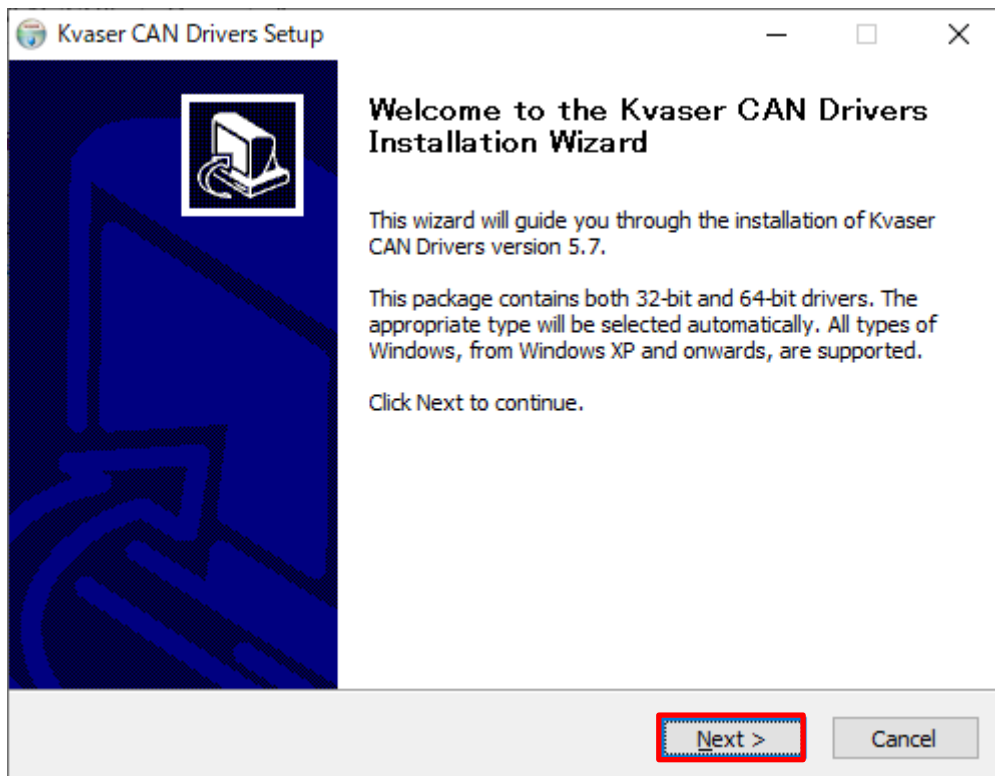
Kvaser CAN Drivers Setup

Welcome to the Kvaser CAN Drivers Installation Wizard

This wizard will guide you through the installation of Kvaser CAN Drivers version 5.7.

This package contains both 32-bit and 64-bit drivers. The appropriate type will be selected automatically. All types of Windows, from Windows XP and onwards, are supported.

Click Next to continue.

Next >

Cancel